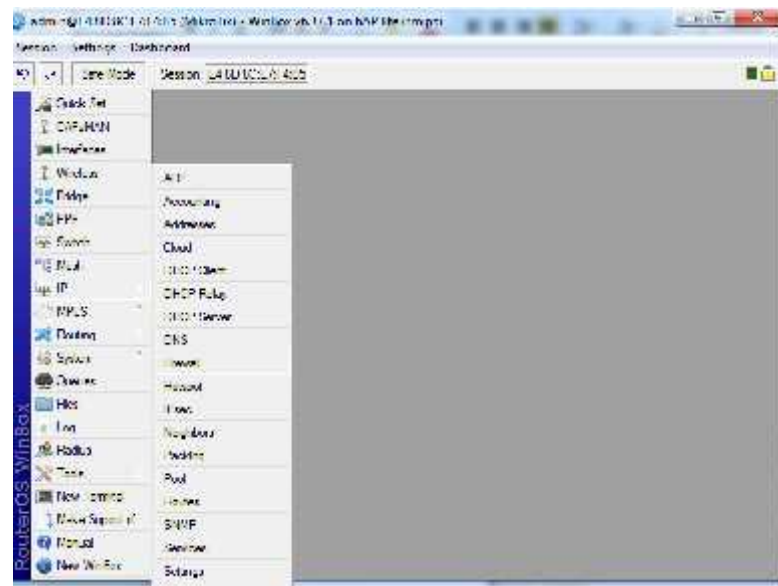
admin@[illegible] - WinBox v6.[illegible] on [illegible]

Session Settings Dashboard

Safe Mode Session: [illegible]

Quick Set
CAPsMAN
Interfaces
Wireless
Bridge
PPP
Switch
Mesh
IP
MPLS
Routing
System
Queues
Files
Log
Radius
Tools
New Terminal
Make Supout.rif
Manual
New WinBox

ARP
Accounting
Addresses
Cloud
DHCP Client
DHCP Relay
DHCP Server
DNS
Firewall
Hotspot
IPsec
Neighbors
Packing
Pool
Routes
SNMP
Services
Settings

RouterOS WinBox